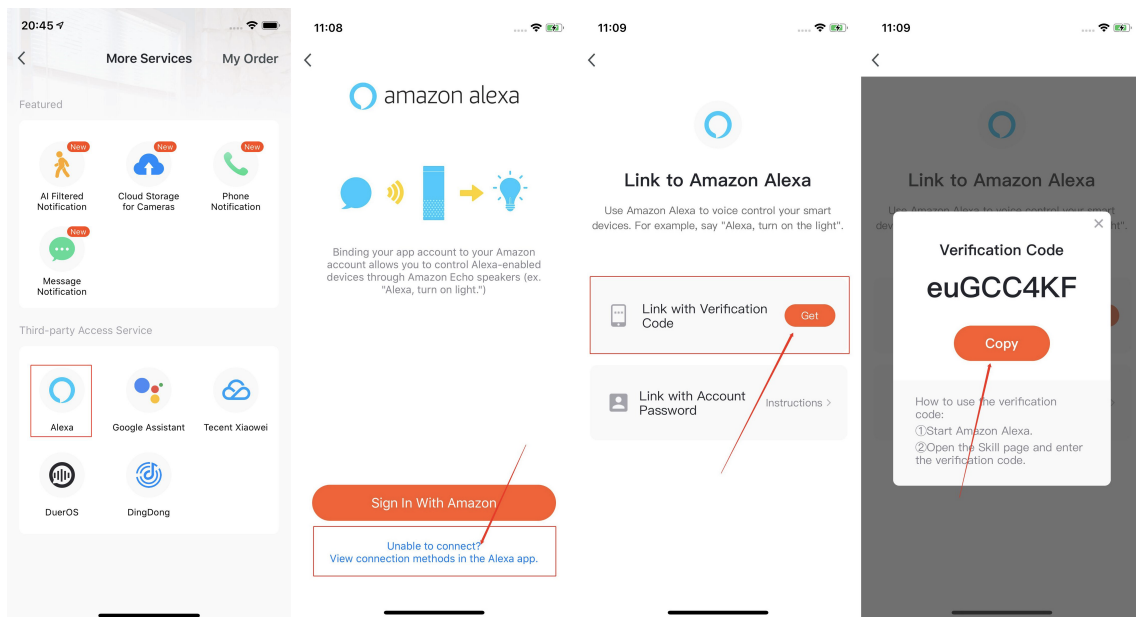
20:45

More Services

My Order

Featured

New
AI Filtered Notification

New
Cloud Storage for Cameras

New
Phone Notification

New
Message Notification

Third-party Access Service

Alexa

Google Assistant

Tecent Xiaowei

DuerOS

DingDong

11:08

amazon alexa

Binding your app account to your Amazon account allows you to control Alexa-enabled devices through Amazon Echo speakers (ex. "Alexa, turn on light.")

Sign In With Amazon

Unable to connect?
View connection methods in the Alexa app.

11:09

Link to Amazon Alexa

Use Amazon Alexa to voice control your smart devices. For example, say "Alexa, turn on the light".

Link with Verification Code

Get

Link with Account Password

Instructions >

11:09

Link to Amazon Alexa

Verification Code

euGCC4KF

Copy

How to use the verification code:
①Start Amazon Alexa.
②Open the Skill page and enter the verification code.